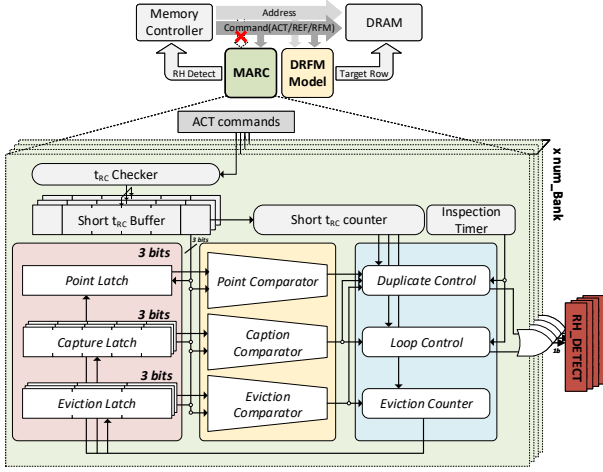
Memory Controller

Address

Command(ACT/REF/RFM)

DRAM

RH Detect

MARC

DRFM Model

Target Row

ACT commands

x num_Bank

$t_{RC}$ Checker

Short $t_{RC}$ Buffer

Short $t_{RC}$ counter

Inspection Timer

3 bits

3 bits

Point Latch

Point Comparator

Duplicate Control

3 bits

Capture Latch

Caption Comparator

Loop Control

RH_DETECT

3 bits

Eviction Latch

Eviction Comparator

Eviction Counter